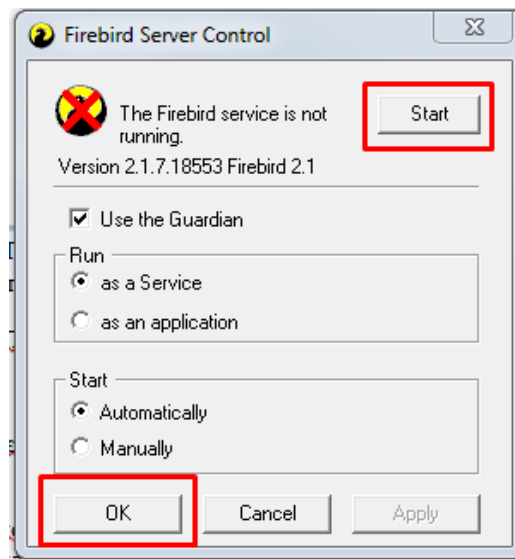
Firebird Server Control

The Firebird service is not running.

Start

Version 2.1.7.18553 Firebird 2.1

Use the Guardian

Run

as a Service

as an application

Start

Automatically

Manually

OK

Cancel

Apply